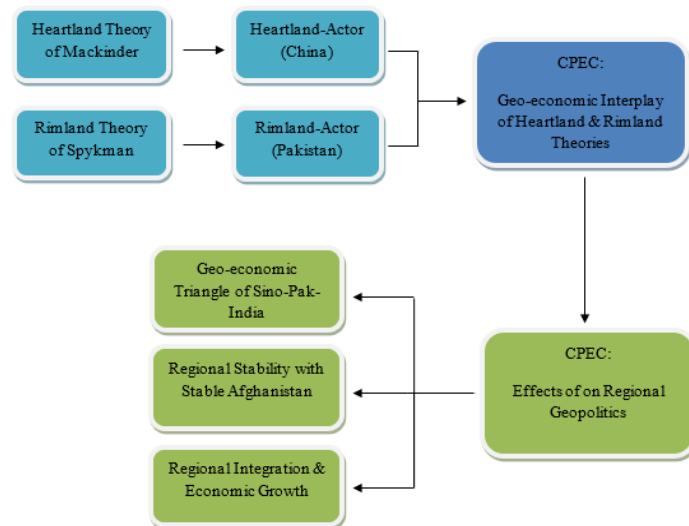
Heartland Theory of Mackinder

Heartland-Actor (China)

Rimland Theory of Spykman

Rimland-Actor (Pakistan)

CPEC:

Geo-economic Interplay of Heartland & Rimland Theories

Geo-economic Triangle of Sino-Pak-India

Regional Stability with Stable Afghanistan

Regional Integration & Economic Growth

CPEC:

Effects of on Regional Geopolitics